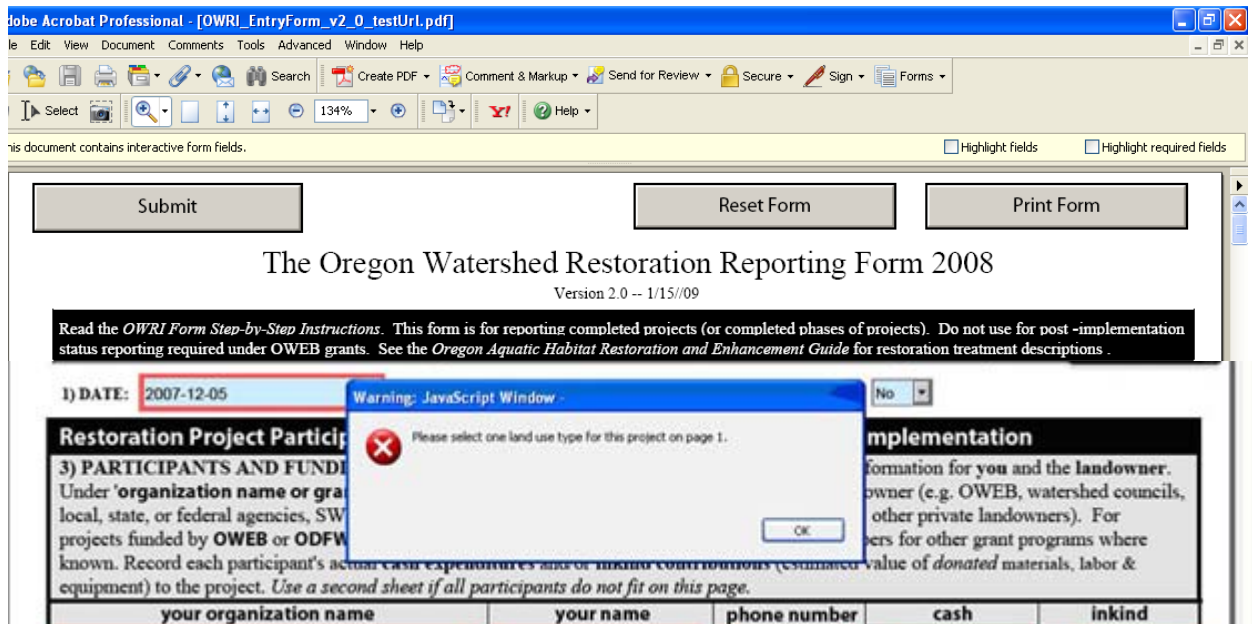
dobe Acrobat Professional - [OWRI_EntryForm_v2_0_testUrl.pdf]
le Edit View Document Comments Tools Advanced Window Help

Search Create PDF Comment & Markup Send for Review Secure Sign Forms

Select 134% Help

nis document contains interactive form fields. Highlight fields Highlight required fields

Submit Reset Form Print Form

The Oregon Watershed Restoration Reporting Form 2008
Version 2.0 -- 1/15//09

Read the *OWRI Form Step-by-Step Instructions*. This form is for reporting completed projects (or completed phases of projects). Do not use for post -implementation status reporting required under OWEB grants. See the *Oregon Aquatic Habitat Restoration and Enhancement Guide* for restoration treatment descriptions .

1) DATE: 2007-12-05 No

Restoration Project Particip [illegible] mplementation

3) PARTICIPANTS AND FUNDI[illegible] formation for you and the landowner. Under 'organization name or gra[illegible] owner (e.g. OWEB, watershed councils, local, state, or federal agencies, SW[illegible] other private landowners). For projects funded by OWEB or ODFW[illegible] bers for other grant programs where known. Record each participant's ac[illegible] value of *donated* materials, labor & equipment) to the project. *Use a second sheet if all participants do not fit on this page.*

Warning: JavaScript Window -

Please select one land use type for this project on page 1.

OK

| your organization name | your name | phone number | cash | inkind |
|---|---|---|---|---|